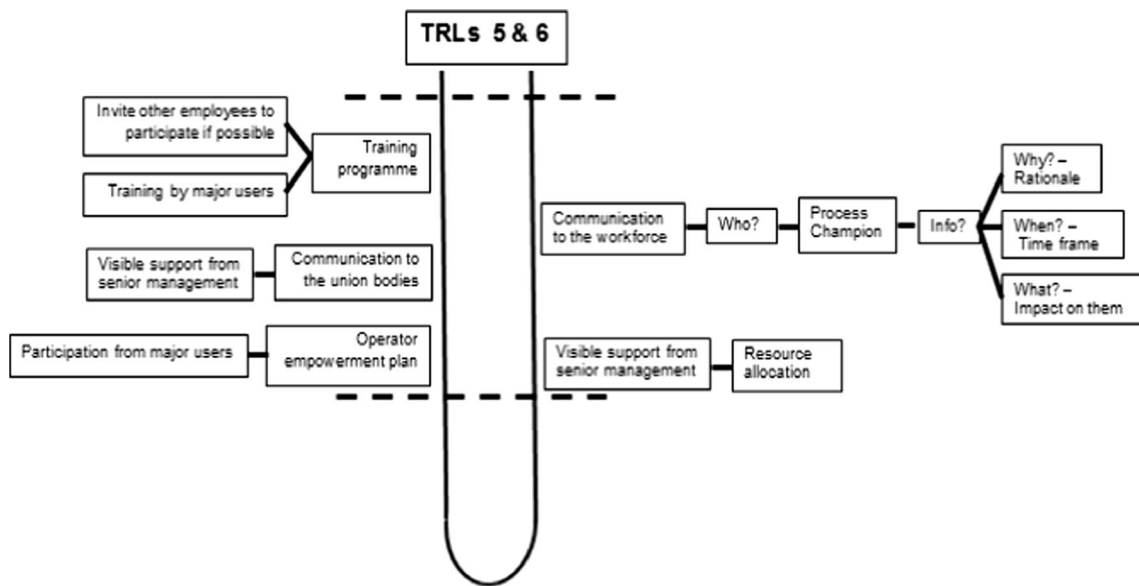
TRLs 5 & 6

Invite other employees to participate if possible

Training by major users

Training programme

Visible support from senior management

Communication to the union bodies

Participation from major users

Operator empowerment plan

Communication to the workforce

Who?

Process Champion

Info?

Why? – Rationale

When? – Time frame

What? – Impact on them

Visible support from senior management

Resource allocation